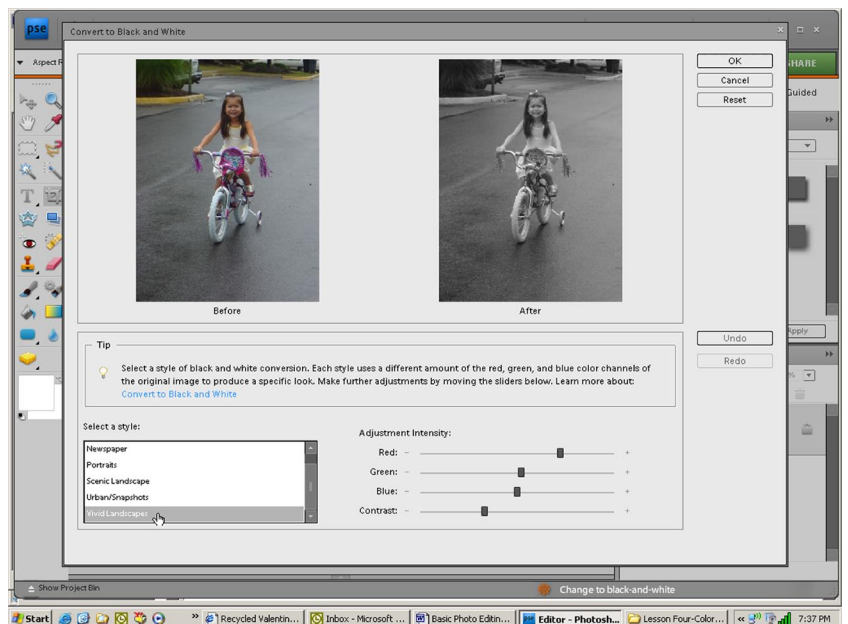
pse

Aspect R

Convert to Black and White

SHARE

Guided

OK

Cancel

Reset

Before

After

Undo

Redo

Apply

Tip

Select a style of black and white conversion. Each style uses a different amount of the red, green, and blue color channels of the original image to produce a specific look. Make further adjustments by moving the sliders below. Learn more about: Convert to Black and White

Select a style:

Newspaper

Portraits

Scenic Landscape

Urban/Snapshots

Vivid Landscapes

Adjustment Intensity:

Red: − +

Green: − +

Blue: − +

Contrast: − +

Show Project Bin

Change to black-and-white

Start

Recycled Valentin...

Inbox - Microsoft ...

Basic Photo Editin...

Editor - Photosh...

Lesson Four-Color...

7:37 PM